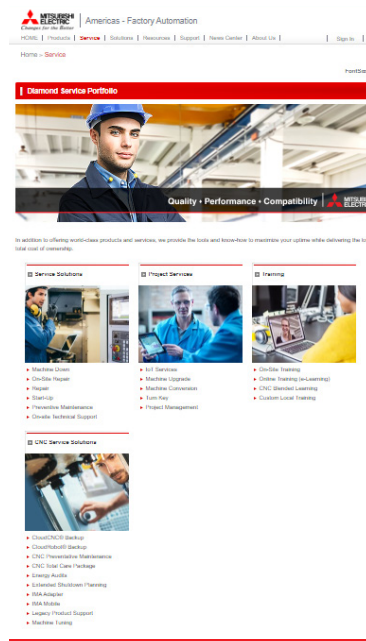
MITSUBISHI ELECTRIC
Changes for the Better
Americas - Factory Automation

HOME | Products | Service | Solutions | Resources | Support | News Center | About Us | Sign In

Home > Service

FontSiz

Diamond Service Portfolio

Quality • Performance • Compatibility | MITSUBISHI ELECTRIC

In addition to offering world-class products and services, we provide the tools and know-how to maximize your uptime while delivering the lo total cost of ownership.

Service Solutions

Machine Down
On-Site Repair
Repair
Start-Up
Preventive Maintenance
Onsite Technical Support

Project Services

IoT Services
Machine Upgrade
Machine Conversion
Turn Key
Project Management

Training

On-Site Training
Online Training (e-Learning)
CNC Blended Learning
Custom Local Training

CNC Service Solutions

CloudCNC® Backup
CloudRobot® Backup
CNC Preventative Maintenance
CNC Total Care Package
Energy Audits
Extended Shutdown Planning
IMA Adapter
IMA Mobile
Legacy Product Support
Machine Tuning